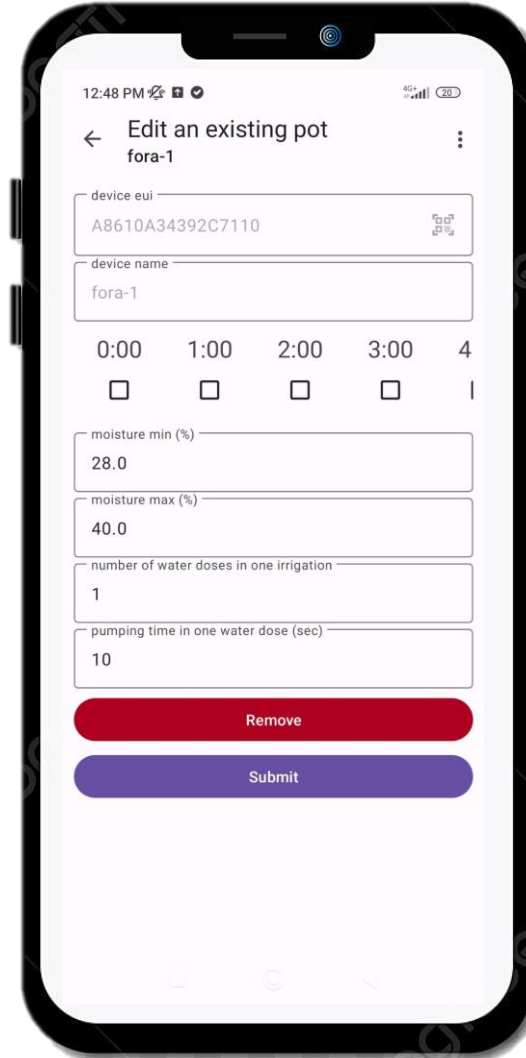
12:48 PM

4G+ 20

Edit an existing pot
fora-1

device eui
A8610A34392C7110

device name
fora-1

0:00 1:00 2:00 3:00 4

moisture min (%)
28.0

moisture max (%)
40.0

number of water doses in one irrigation
1

pumping time in one water dose (sec)
10

Remove

Submit